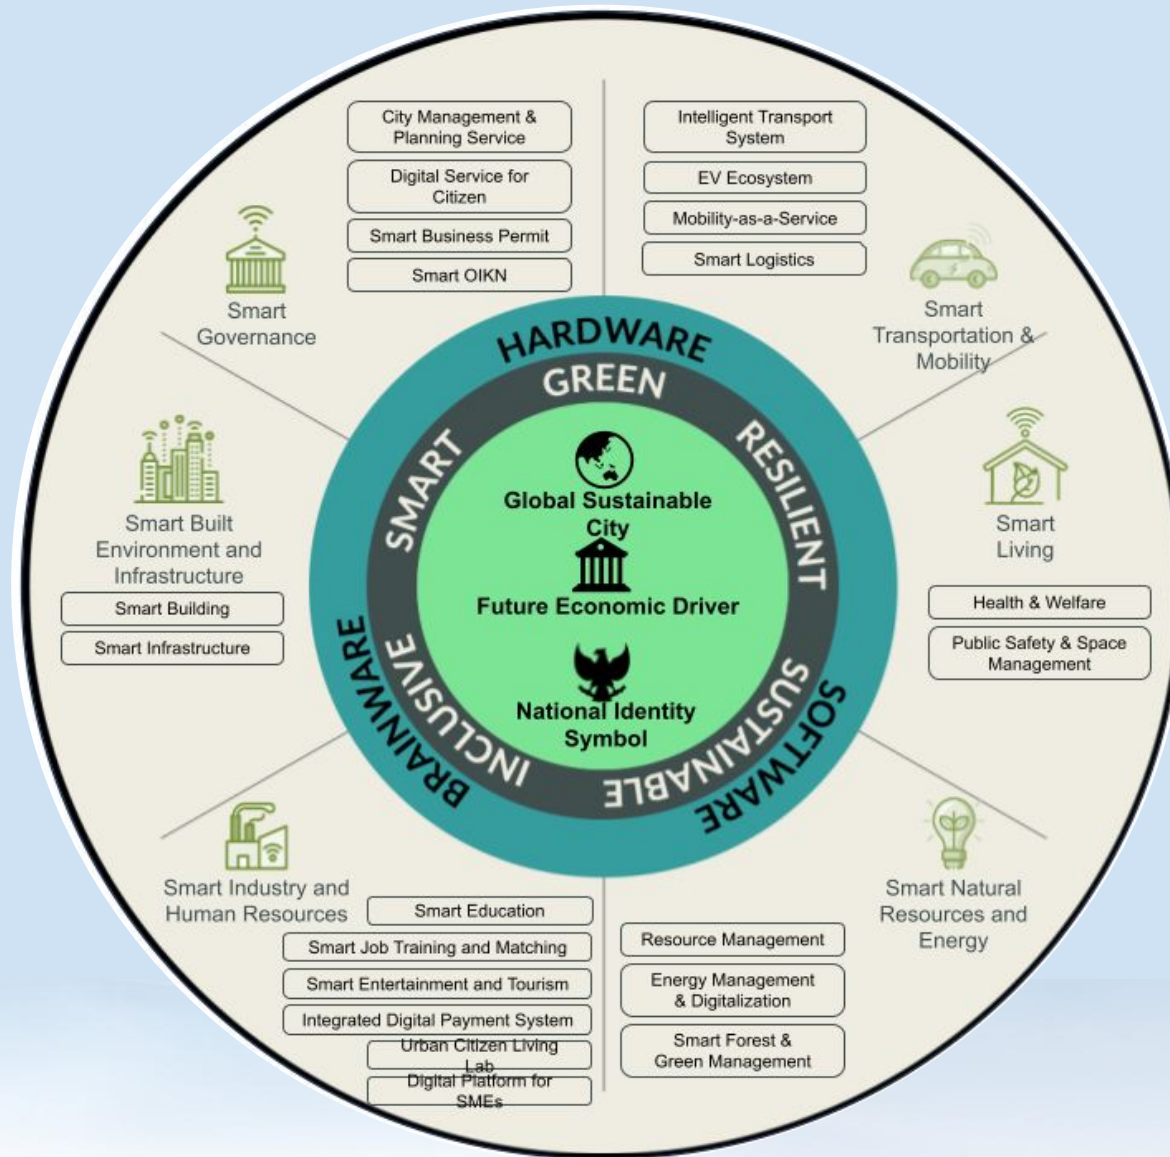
City Management & Planning Service

Digital Service for Citizen

Smart Business Permit

Smart OIKN

Smart Governance

Intelligent Transport System

EV Ecosystem

Mobility-as-a-Service

Smart Logistics

Smart Transportation & Mobility

HARDWARE

GREEN

RESILIENT

SUSTAINABLE

SOFTWARE

INCLUSIVE

BRAINWARE

SMART

Global Sustainable City

Future Economic Driver

National Identity Symbol

Smart Built Environment and Infrastructure

Smart Building

Smart Infrastructure

Smart Living

Health & Welfare

Public Safety & Space Management

Smart Industry and Human Resources

Smart Education

Smart Job Training and Matching

Smart Entertainment and Tourism

Integrated Digital Payment System

Urban Citizen Living Lab

Digital Platform for SMEs

Resource Management

Energy Management & Digitalization

Smart Forest & Green Management

Smart Natural Resources and Energy